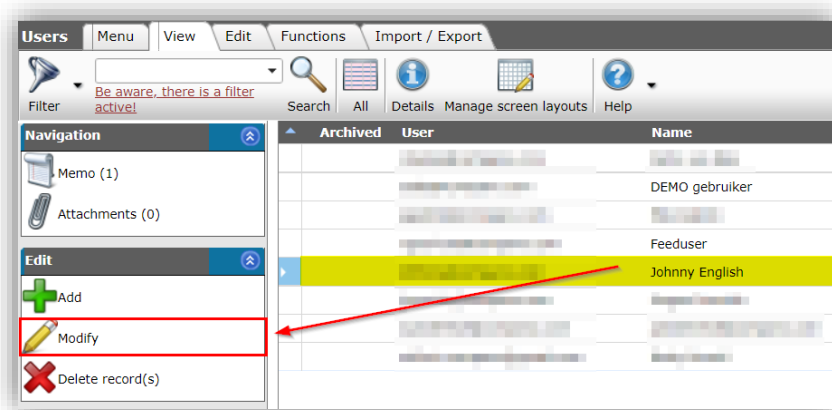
Users | Menu | View | Edit | Functions | Import / Export

Filter | Be aware, there is a filter active! | Search | All | Details | Manage screen layouts | Help

Navigation

Memo (1)

Attachments (0)

Edit

Add

Modify

Delete record(s)

| Archived | User | Name |
|---|---|---|
| | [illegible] | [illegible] |
| | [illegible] | DEMO gebruiker |
| | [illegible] | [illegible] |
| | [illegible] | Feeduser |
| | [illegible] | Johnny English |
| | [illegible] | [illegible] |
| | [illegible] | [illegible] |
| | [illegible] | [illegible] |